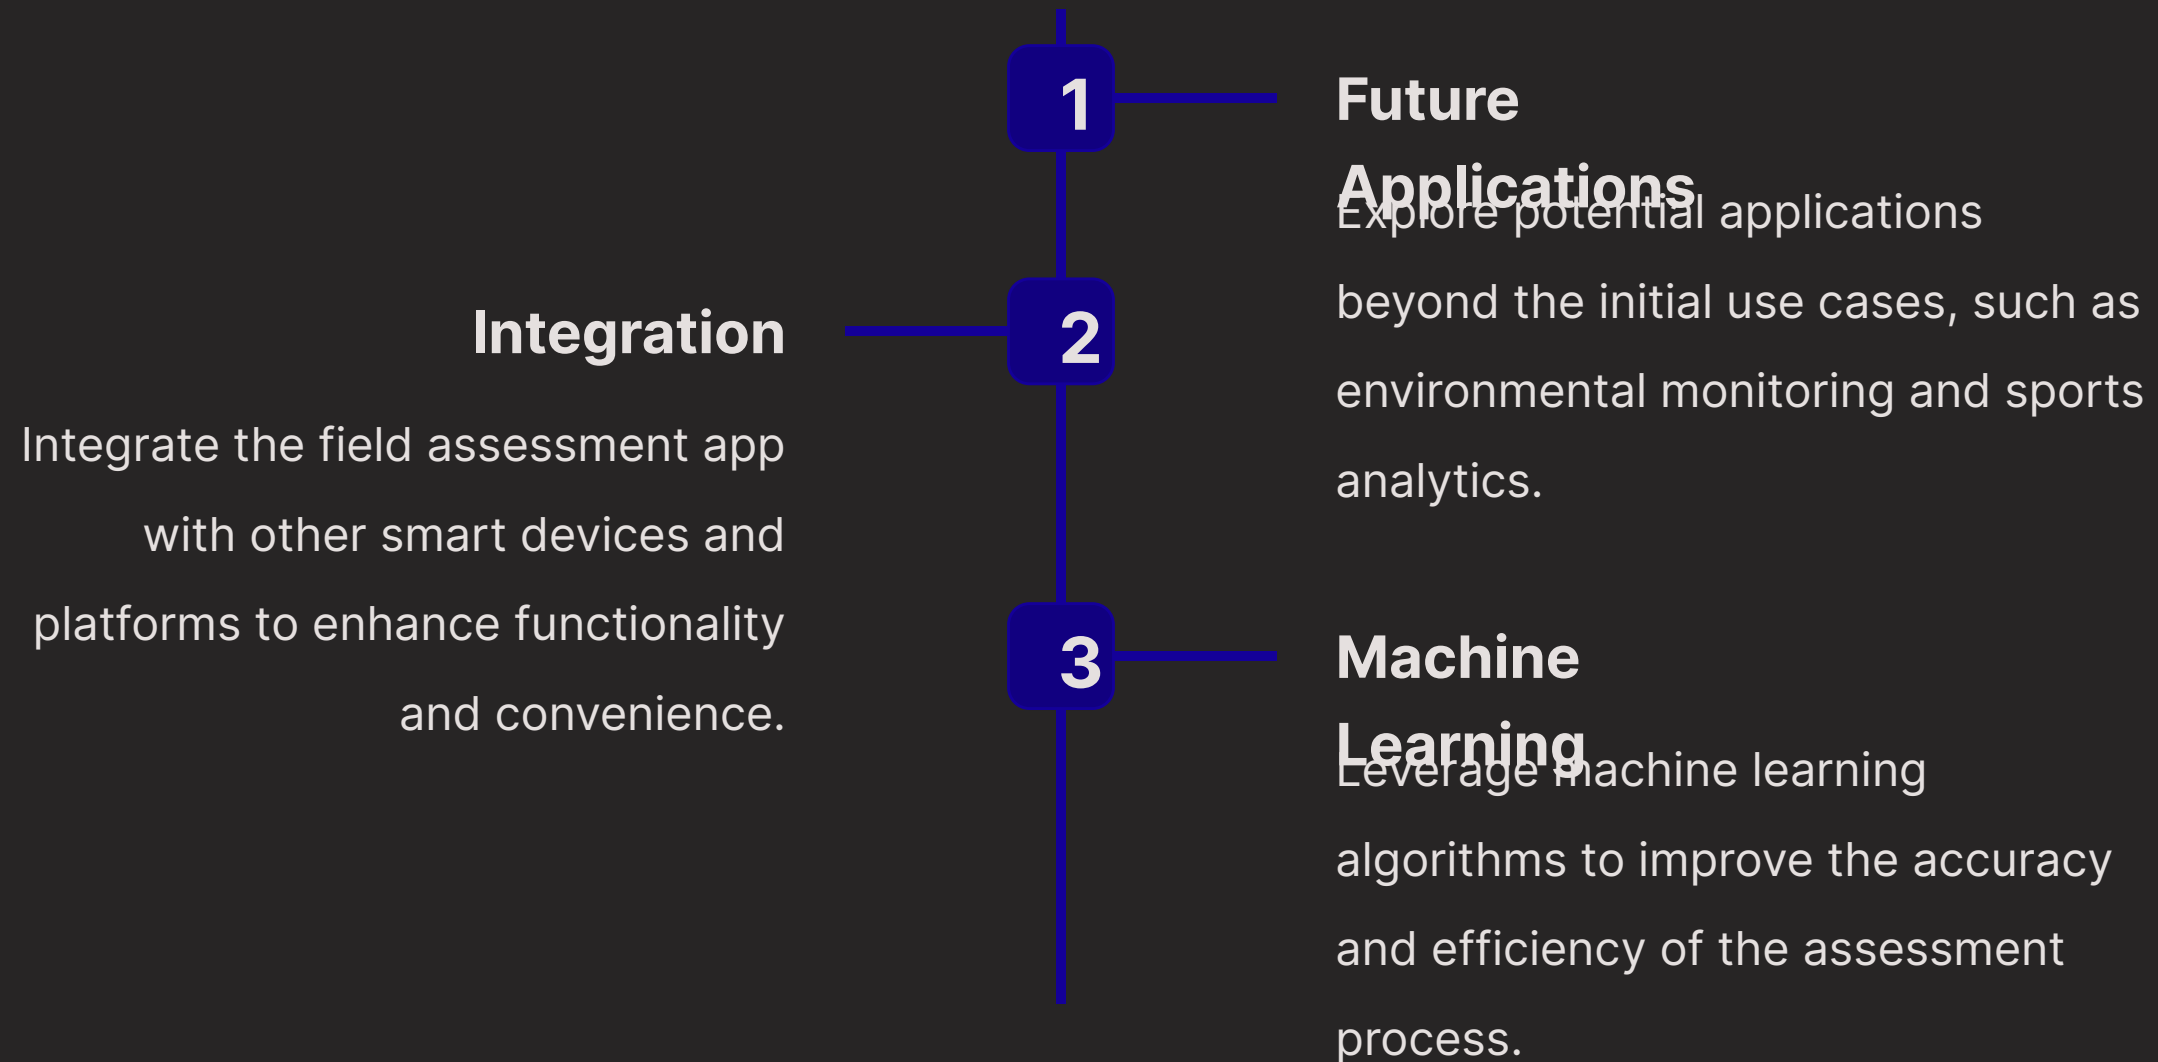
1

Future Applications

Explore potential applications beyond the initial use cases, such as environmental monitoring and sports analytics.

2

Integration

Integrate the field assessment app with other smart devices and platforms to enhance functionality and convenience.

3

Machine Learning

Leverage machine learning algorithms to improve the accuracy and efficiency of the assessment process.